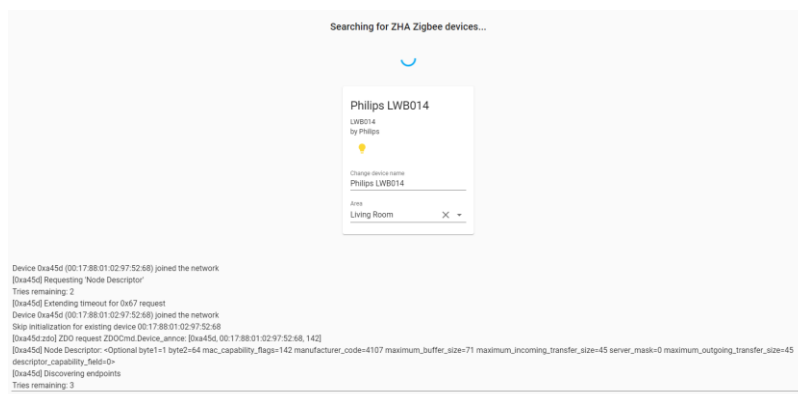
Searching for ZHA Zigbee devices...

Philips LWB014

LWB014
by Philips

Change device name
Philips LWB014

Area
Living Room

Device 0xa45d (00:17:88:01:02:97:52:68) joined the network
[0xa45d] Requesting 'Node Descriptor'
Tries remaining: 2
[0xa45d] Extending timeout for 0x67 request
Device 0xa45d (00:17:88:01:02:97:52:68) joined the network
Skip initialization for existing device 00:17:88:01:02:97:52:68
[0xa45d:zdo] ZDO request ZDOCmd.Device_annce: [0xa45d, 00:17:88:01:02:97:52:68, 142]
[0xa45d] Node Descriptor: <Optional byte1=1 byte2=64 mac_capability_flags=142 manufacturer_code=4107 maximum_buffer_size=71 maximum_incoming_transfer_size=45 server_mask=0 maximum_outgoing_transfer_size=45 descriptor_capability_field=0>
[0xa45d] Discovering endpoints
Tries remaining: 3